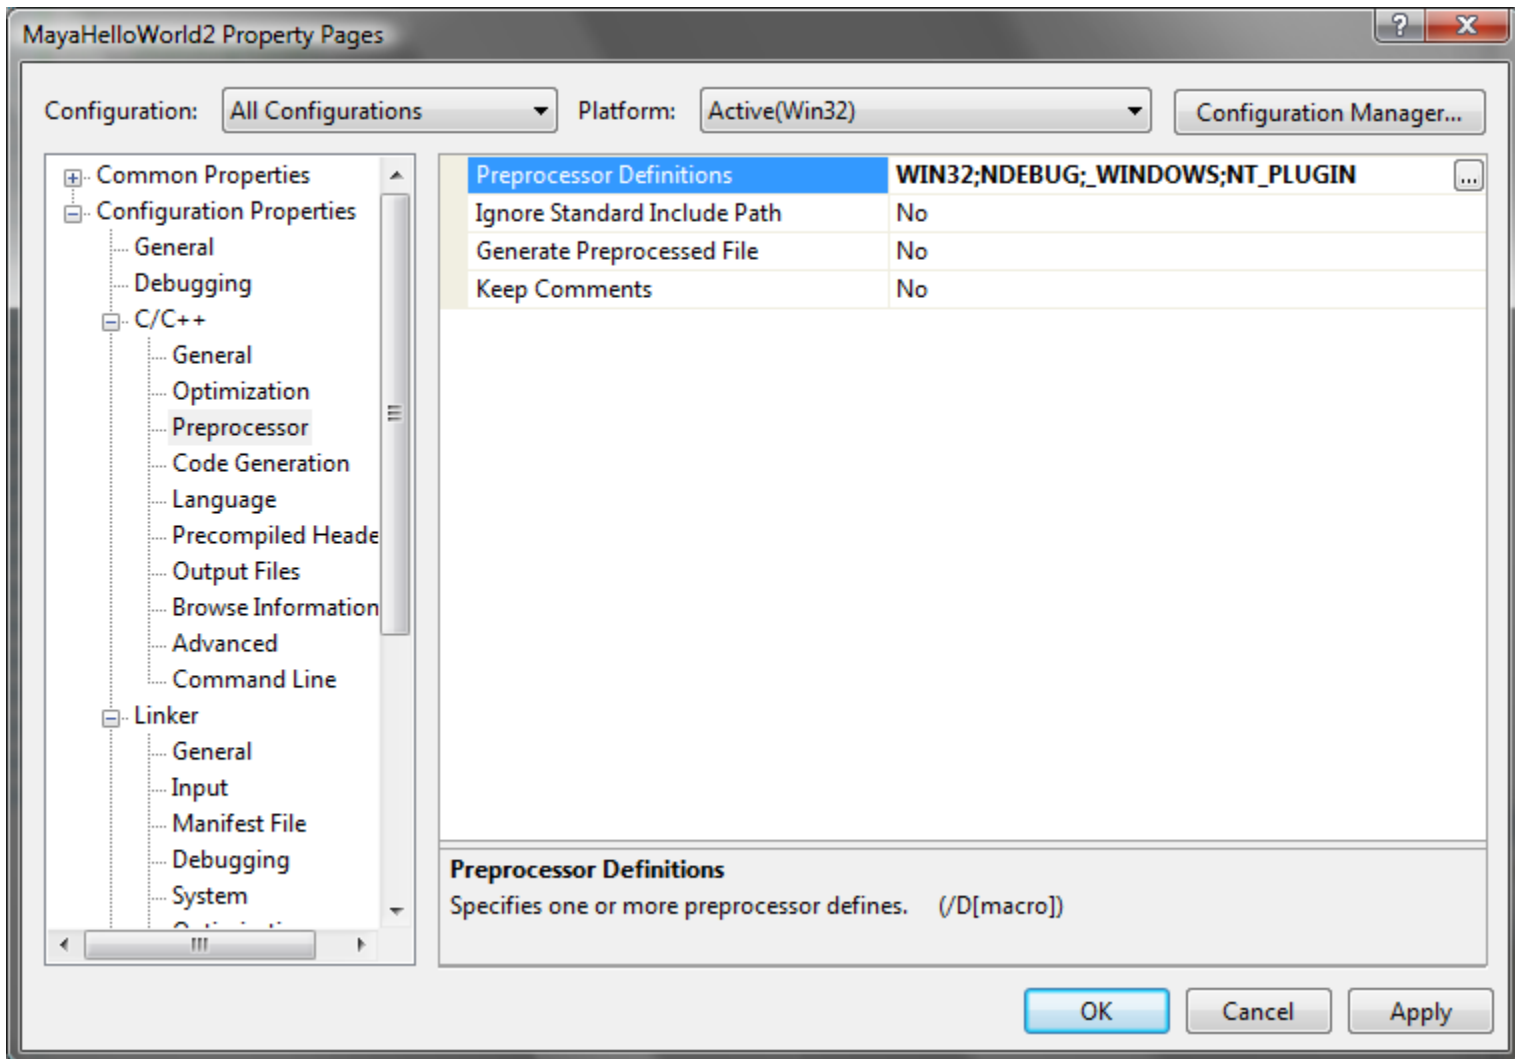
MayaHelloWorld2 Property Pages

Configuration: All Configurations
Platform: Active(Win32)
Configuration Manager...

Common Properties
Configuration Properties
General
Debugging
C/C++
General
Optimization
Preprocessor
Code Generation
Language
Precompiled Heade
Output Files
Browse Information
Advanced
Command Line
Linker
General
Input
Manifest File
Debugging
System
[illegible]

| | |
|---|---|
| Preprocessor Definitions | WIN32;NDEBUG;_WINDOWS;NT_PLUGIN |
| Ignore Standard Include Path | No |
| Generate Preprocessed File | No |
| Keep Comments | No |

Preprocessor Definitions
Specifies one or more preprocessor defines. (/D[macro])

OK
Cancel
Apply